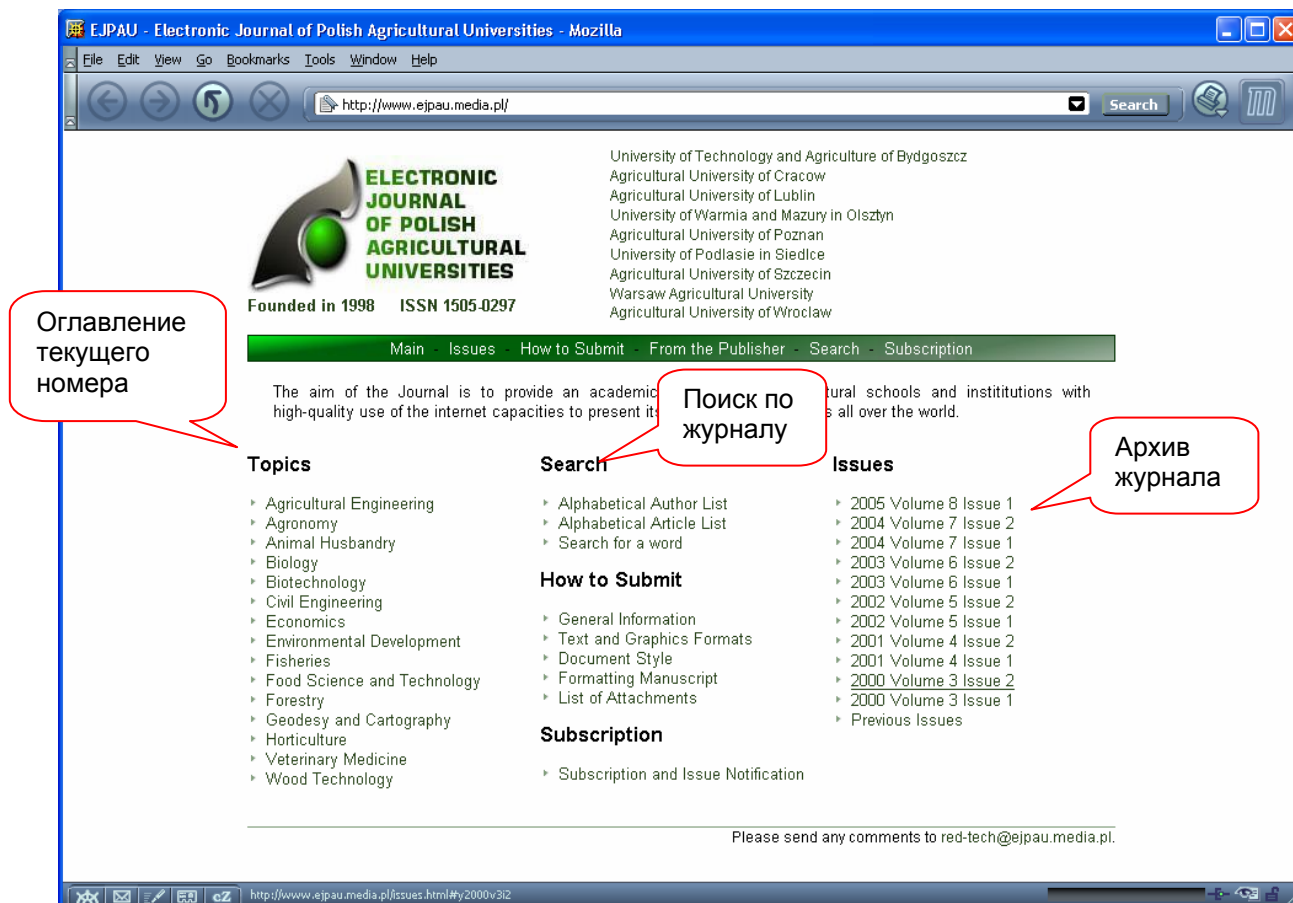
EJPAU - Electronic Journal of Polish Agricultural Universities - Mozilla

File Edit View Go Bookmarks Tools Window Help

http://www.ejpau.media.pl/

Search

ELECTRONIC JOURNAL OF POLISH AGRICULTURAL UNIVERSITIES

Founded in 1998 ISSN 1505-0297

University of Technology and Agriculture of Bydgoszcz
Agricultural University of Cracow
Agricultural University of Lublin
University of Warmia and Mazury in Olsztyn
Agricultural University of Poznan
University of Podlasie in Siedlce
Agricultural University of Szczecin
Warsaw Agricultural University
Agricultural University of Wroclaw

Оглавление текущего номера

Main - Issues - How to Submit - From the Publisher - Search - Subscription

The aim of the Journal is to provide an academic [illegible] tural schools and instititutions with high-quality use of the internet capacities to present its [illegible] s all over the world.

Поиск по журналу

Архив журнала

Topics

Agricultural Engineering
Agronomy
Animal Husbandry
Biology
Biotechnology
Civil Engineering
Economics
Environmental Development
Fisheries
Food Science and Technology
Forestry
Geodesy and Cartography
Horticulture
Veterinary Medicine
Wood Technology

Search

Alphabetical Author List
Alphabetical Article List
Search for a word

How to Submit

General Information
Text and Graphics Formats
Document Style
Formatting Manuscript
List of Attachments

Subscription

Subscription and Issue Notification

Issues

2005 Volume 8 Issue 1
2004 Volume 7 Issue 2
2004 Volume 7 Issue 1
2003 Volume 6 Issue 2
2003 Volume 6 Issue 1
2002 Volume 5 Issue 2
2002 Volume 5 Issue 1
2001 Volume 4 Issue 2
2001 Volume 4 Issue 1
2000 Volume 3 Issue 2
2000 Volume 3 Issue 1
Previous Issues

Please send any comments to red-tech@ejpau.media.pl.

http://www.ejpau.media.pl/issues.html#y2000v3i2